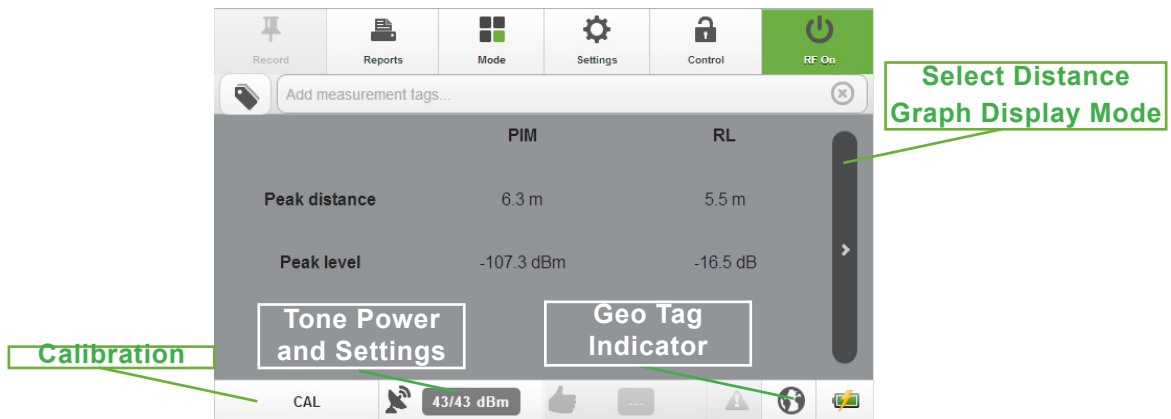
Record | Reports | Mode | Settings | Control | RF On

Add measurement tags...

Select Distance Graph Display Mode

| | PIM | RL |
|---|---|---|
| Peak distance | 6.3 m | 5.5 m |
| Peak level | -107.3 dBm | -16.5 dB |

Tone Power and Settings

Geo Tag Indicator

Calibration

CAL

43/43 dBm

---